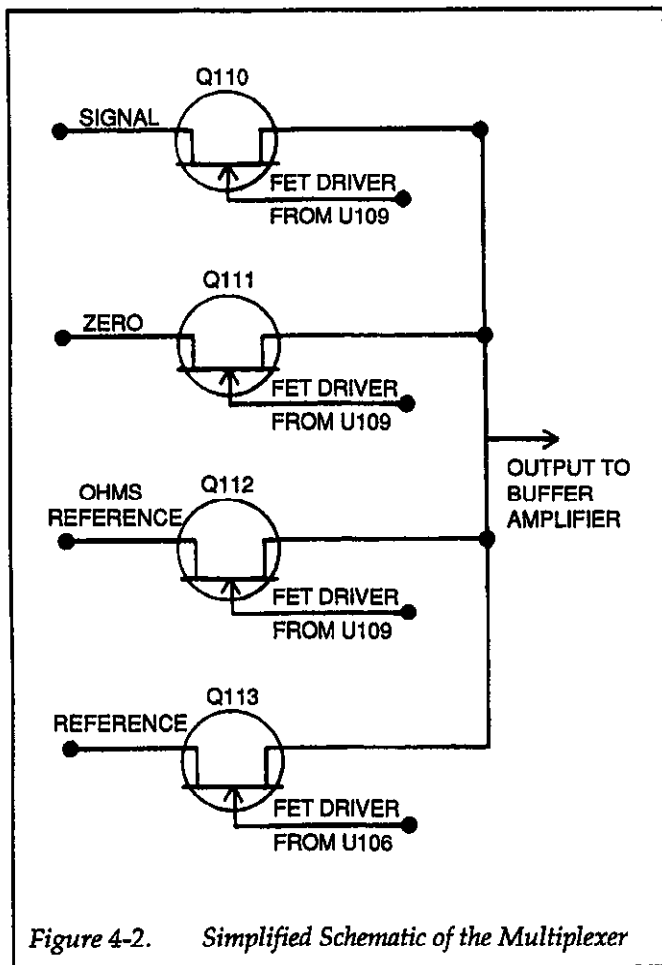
Q110

SIGNAL

FET DRIVER
FROM U109

Q111

ZERO

FET DRIVER
FROM U109

OUTPUT TO
BUFFER
AMPLIFIER

OHMS
REFERENCE

Q112

FET DRIVER
FROM U109

Q113

REFERENCE

FET DRIVER
FROM U106

Figure 4-2. Simplified Schematic of the Multiplexer